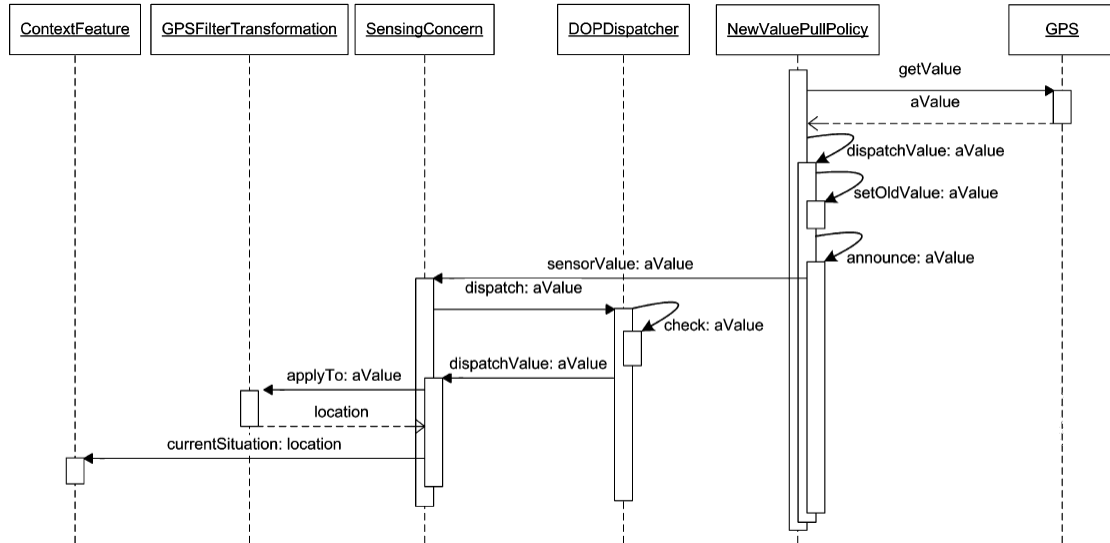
ContextFeature
GPSFilterTransformation
SensingConcern
DOPDispatcher
NewValuePullPolicy
GPS

getValue
aValue
dispatchValue: aValue
setOldValue: aValue
announce: aValue
sensorValue: aValue
dispatch: aValue
check: aValue
dispatchValue: aValue
applyTo: aValue
location
currentSituation: location